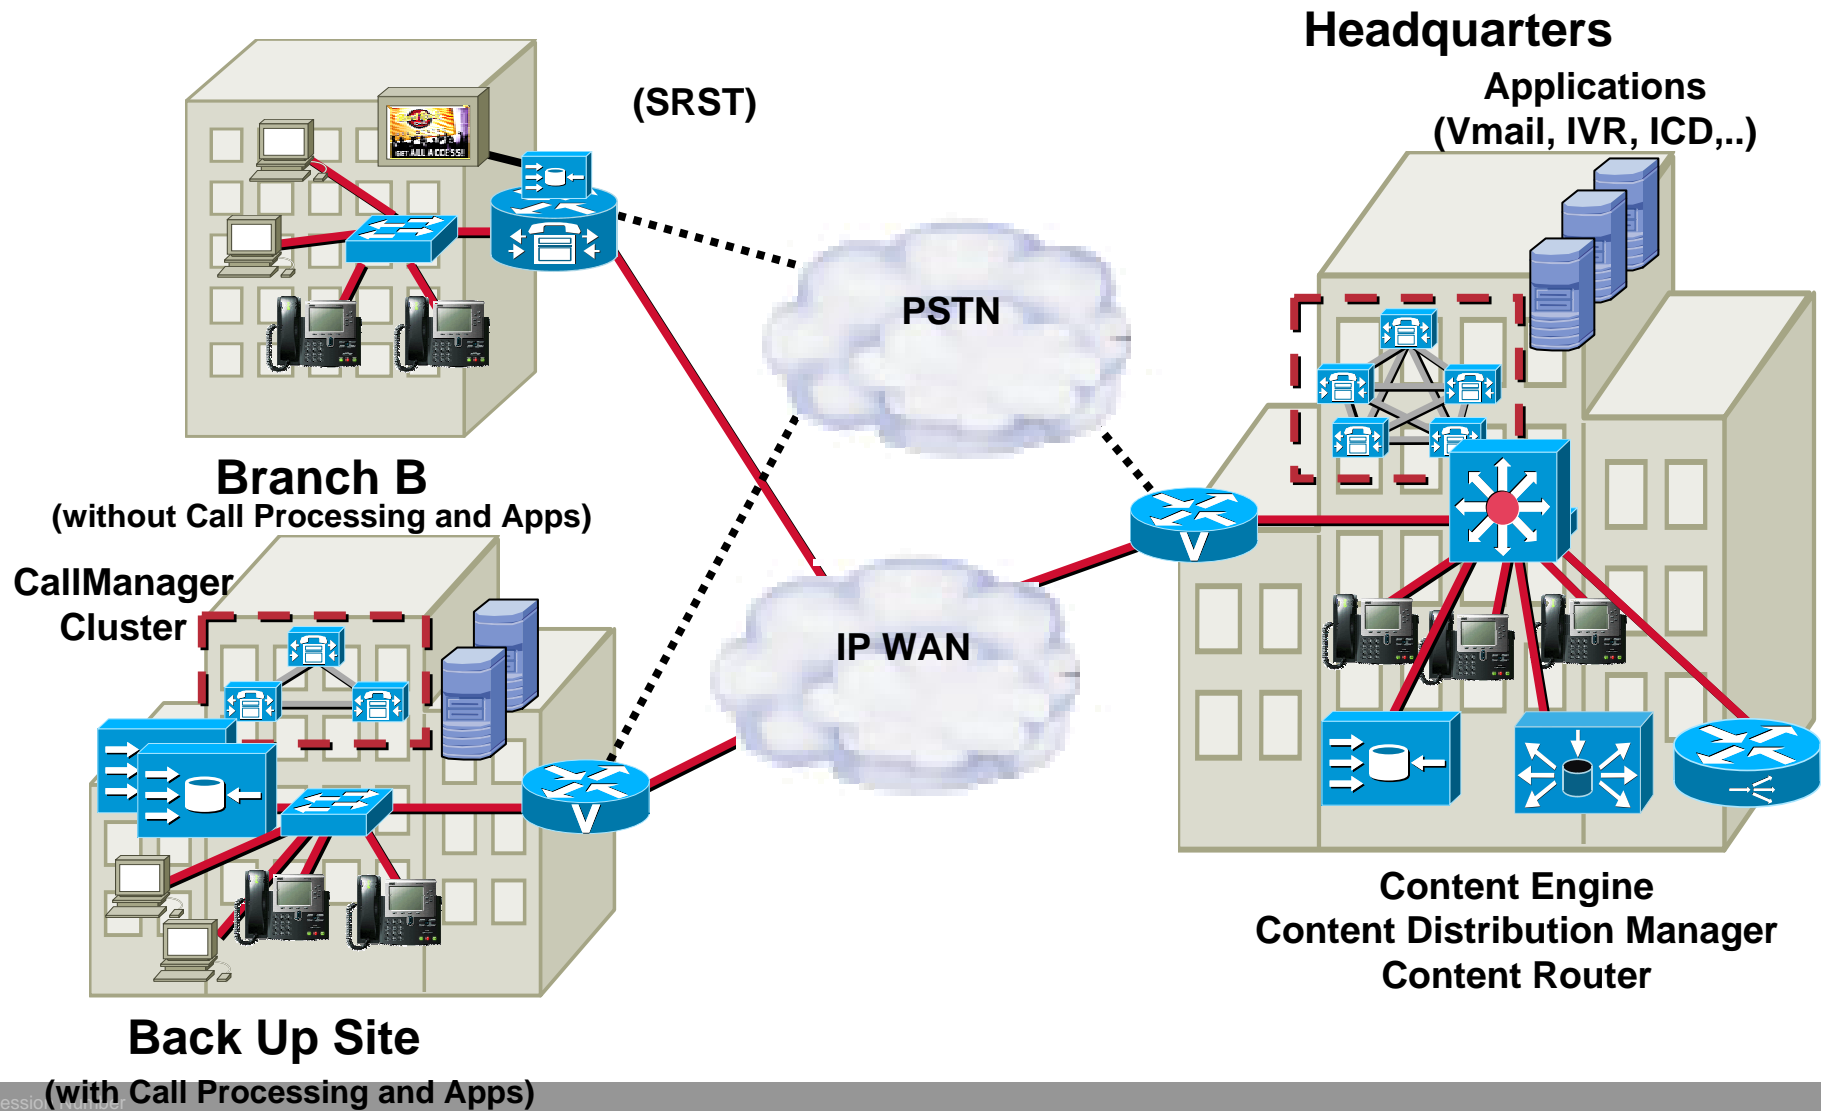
Headquarters

Applications (Vmail, IVR, ICD,..)

(SRST)

PSTN

IP WAN

Branch B (without Call Processing and Apps)

CallManager Cluster

Back Up Site (with Call Processing and Apps)

Content Engine
Content Distribution Manager
Content Router

GET ALL ACCESS!

ession Number